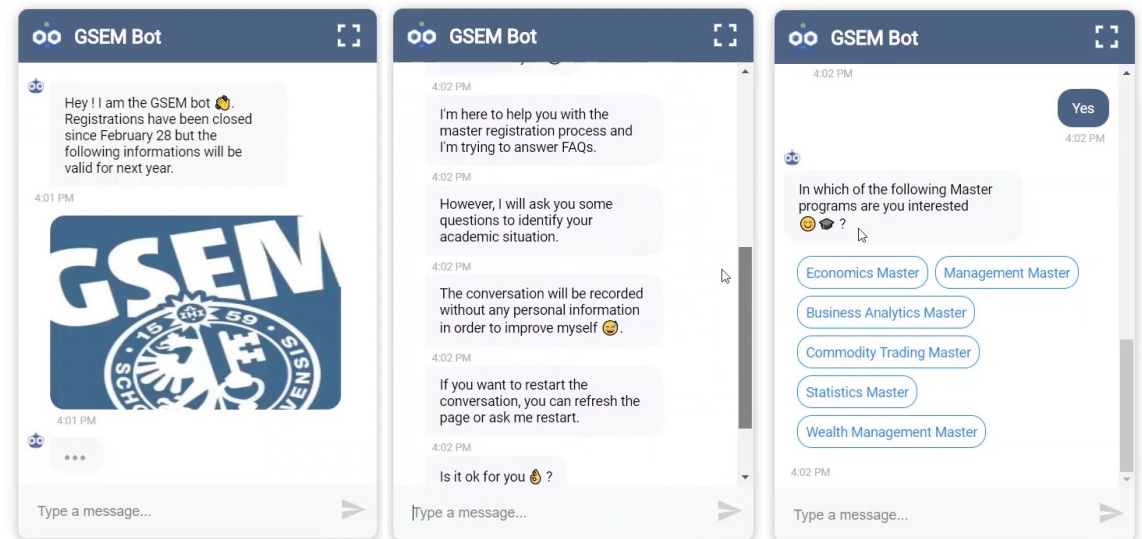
GSEM Bot

Hey ! I am the GSEM bot 👋. Registrations have been closed since February 28 but the following informations will be valid for next year.

4:01 PM

GSEM

15 59

SCH

ENSIS

4:01 PM

...

Type a message...

GSEM Bot

4:02 PM

I'm here to help you with the master registration process and I'm trying to answer FAQs.

4:02 PM

However, I will ask you some questions to identify your academic situation.

4:02 PM

The conversation will be recorded without any personal information in order to improve myself 😅.

4:02 PM

If you want to restart the conversation, you can refresh the page or ask me restart.

4:02 PM

Is it ok for you 👌 ?

Type a message...

GSEM Bot

4:02 PM

Yes

4:02 PM

In which of the following Master programs are you interested 😊🎓 ?

Economics Master

Management Master

Business Analytics Master

Commodity Trading Master

Statistics Master

Wealth Management Master

4:02 PM

Type a message...